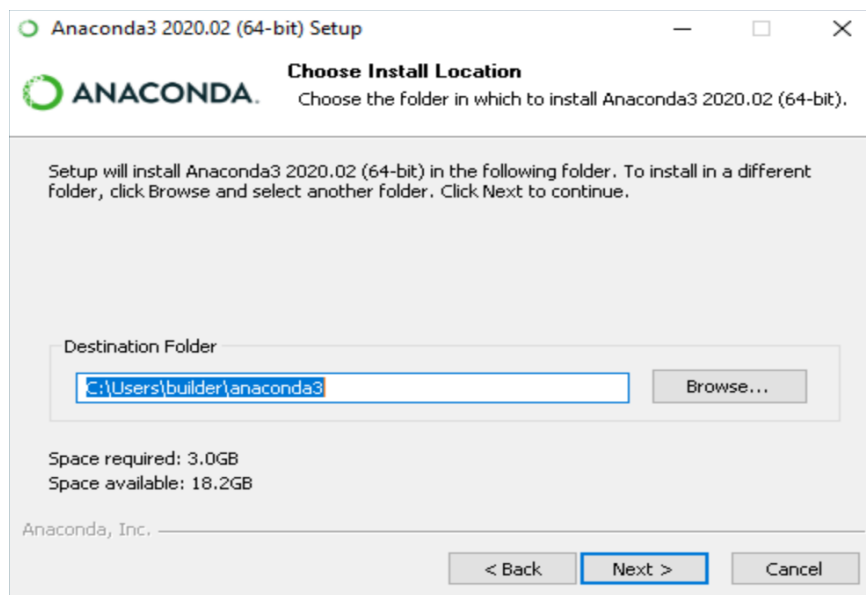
Anaconda3 2020.02 (64-bit) Setup

ANACONDA.

Choose Install Location

Choose the folder in which to install Anaconda3 2020.02 (64-bit).

Setup will install Anaconda3 2020.02 (64-bit) in the following folder. To install in a different folder, click Browse and select another folder. Click Next to continue.

Destination Folder

C:\Users\builder\anaconda3

Browse...

Space required: 3.0GB
Space available: 18.2GB

Anaconda, Inc.

< Back

Next >

Cancel